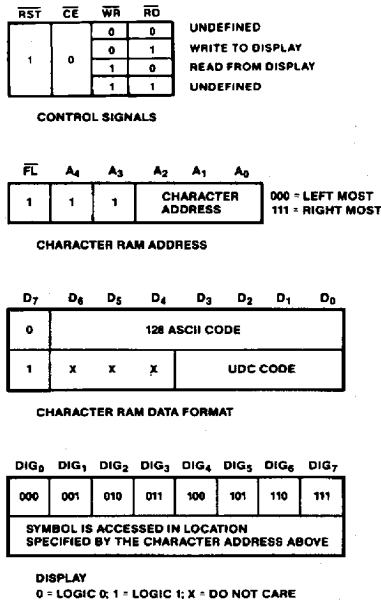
| $\overline{RST}$ | $\overline{CE}$ | $\overline{WR}$ | $\overline{RD}$ | |
|---|---|---|---|---|
| 1 | 0 | 0 | 0 | UNDEFINED |
| | | 0 | 1 | WRITE TO DISPLAY |
| | | 1 | 0 | READ FROM DISPLAY |
| | | 1 | 1 | UNDEFINED |

CONTROL SIGNALS

| $\overline{FL}$ | $A_4$ | $A_3$ | $A_2$ | $A_1$ | $A_0$ |
|---|---|---|---|---|---|
| 1 | 1 | 1 | CHARACTER ADDRESS | | |

000 = LEFT MOST
111 = RIGHT MOST

CHARACTER RAM ADDRESS

| $D_7$ | $D_6$ | $D_5$ | $D_4$ | $D_3$ | $D_2$ | $D_1$ | $D_0$ |
|---|---|---|---|---|---|---|---|
| 0 | 128 ASCII CODE | | | | | | |
| 1 | X | X | X | UDC CODE | | | |

CHARACTER RAM DATA FORMAT

| $DIG_0$ | $DIG_1$ | $DIG_2$ | $DIG_3$ | $DIG_4$ | $DIG_5$ | $DIG_6$ | $DIG_7$ |
|---|---|---|---|---|---|---|---|
| 000 | 001 | 010 | 011 | 100 | 101 | 110 | 111 |
| SYMBOL IS ACCESSED IN LOCATION SPECIFIED BY THE CHARACTER ADDRESS ABOVE | | | | | | | |

DISPLAY
0 = LOGIC 0; 1 = LOGIC 1; X = DO NOT CARE